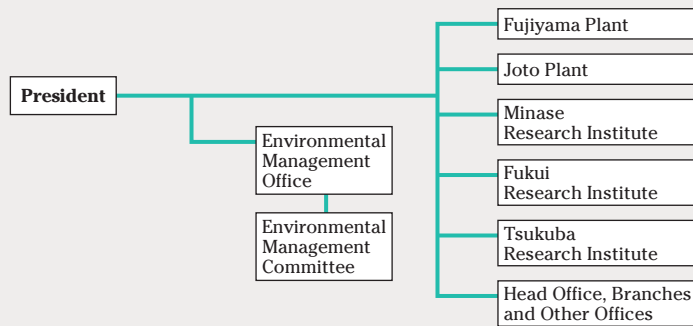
President

Environmental Management Office

Environmental Management Committee

Fujiyama Plant

Joto Plant

Minase Research Institute

Fukui Research Institute

Tsukuba Research Institute

Head Office, Branches and Other Offices